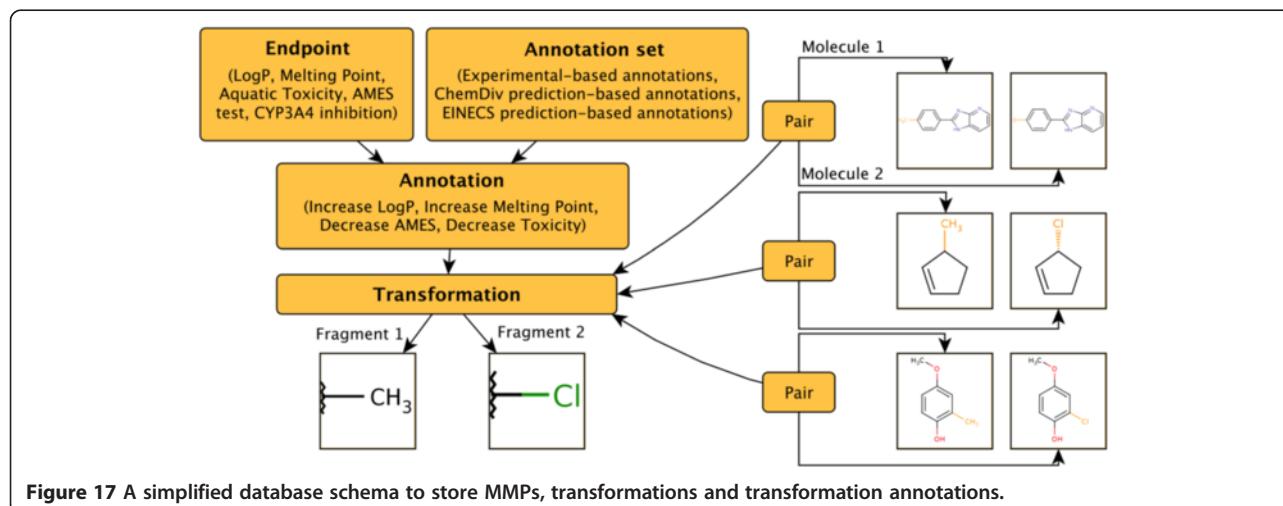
Endpoint
(LogP, Melting Point, Aquatic Toxicity, AMES test, CYP3A4 inhibition)

Annotation set
(Experimental-based annotations, ChemDiv prediction-based annotations, EINECS prediction-based annotations)

Annotation
(Increase LogP, Increase Melting Point, Decrease AMES, Decrease Toxicity)

Transformation

Fragment 1

Fragment 2

$CH_3$

Cl

Molecule 1

Molecule 2

Pair

Pair

Pair

$CH_3$

Cl

$H_3C$

OH

$CH_3$

$H_3C$

OH

Cl

**Figure 17** A simplified database schema to store MMPs, transformations and transformation annotations.